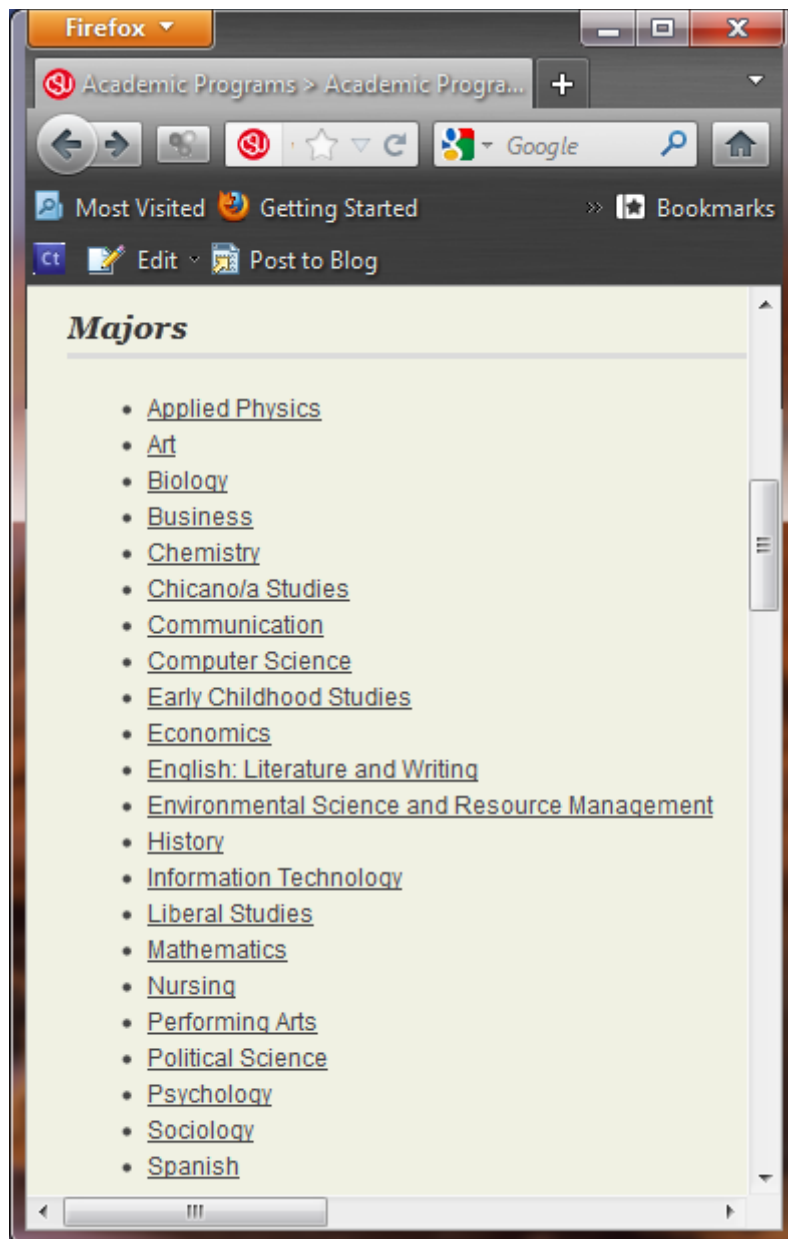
Firefox

Academic Programs > Academic Progra...

Google

Most Visited Getting Started Bookmarks

Ct Edit Post to Blog

Majors

- Applied Physics
- Art
- Biology
- Business
- Chemistry
- Chicano/a Studies
- Communication
- Computer Science
- Early Childhood Studies
- Economics
- English: Literature and Writing
- Environmental Science and Resource Management
- History
- Information Technology
- Liberal Studies
- Mathematics
- Nursing
- Performing Arts
- Political Science
- Psychology
- Sociology
- Spanish